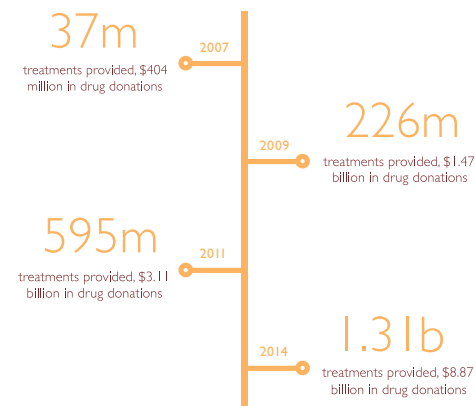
2007

37m

treatments provided, $404 million in drug donations

2009

226m

treatments provided, $1.47 billion in drug donations

2011

595m

treatments provided, $3.11 billion in drug donations

2014

1.31b

treatments provided, $8.87 billion in drug donations